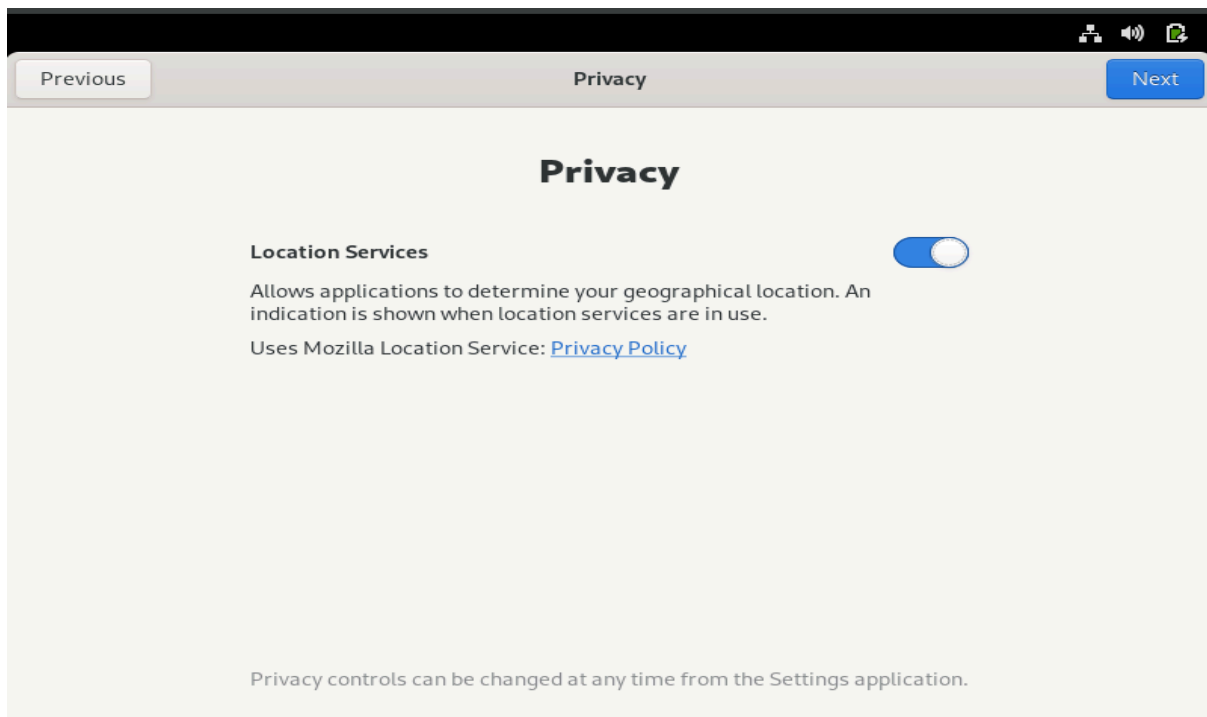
Previous

Privacy

Next

Privacy

Location Services

Allows applications to determine your geographical location. An indication is shown when location services are in use.

Uses Mozilla Location Service: Privacy Policy

Privacy controls can be changed at any time from the Settings application.